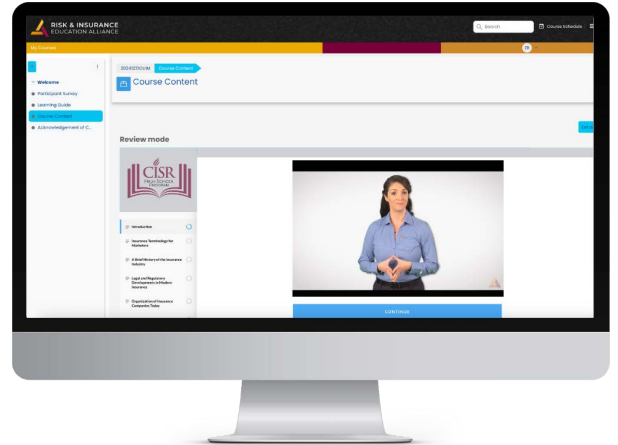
RISK & INSURANCE
EDUCATION ALLIANCE

Search

Course Schedule

My Courses

Welcome

Participant Survey

Learning Guide

Course Content

Acknowledgement of C...

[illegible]

Course Content

Course Content

Review mode

CISR
HIGH SCHOOL
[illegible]

Introduction

Insurance Terminology for Marketers

A Brief History of the Insurance Industry

Legal and Regulatory Developments in Modern Insurance

Organizational Insurance Companies Today

CONTINUE